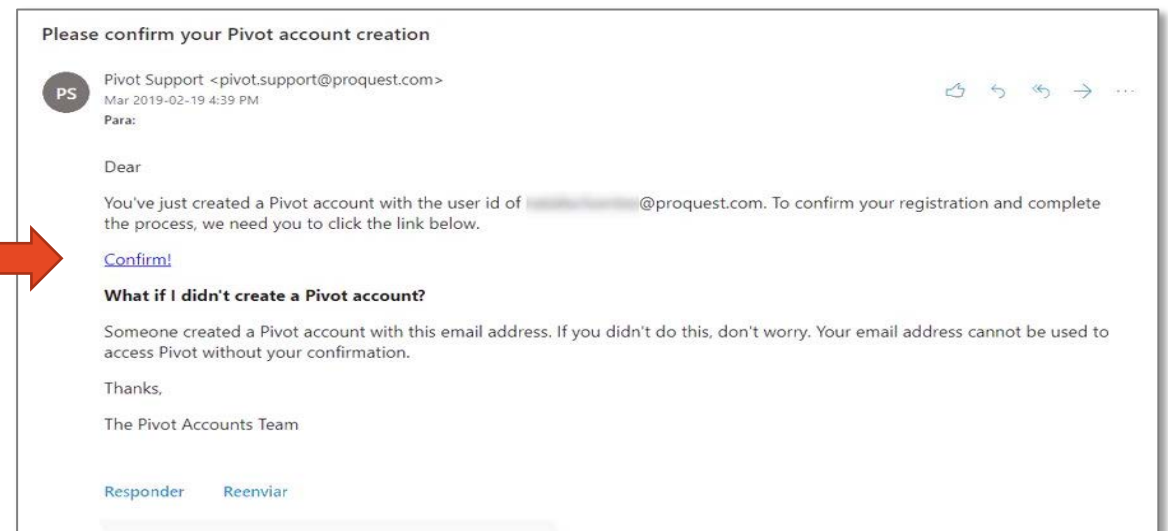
Please confirm your Pivot account creation

PS

Pivot Support <pivot.support@proquest.com>
Mar 2019-02-19 4:39 PM
Para:

Dear

You've just created a Pivot account with the user id of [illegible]@proquest.com. To confirm your registration and complete the process, we need you to click the link below.

Confirm!

What if I didn't create a Pivot account?

Someone created a Pivot account with this email address. If you didn't do this, don't worry. Your email address cannot be used to access Pivot without your confirmation.

Thanks,

The Pivot Accounts Team

Responder Reenviar